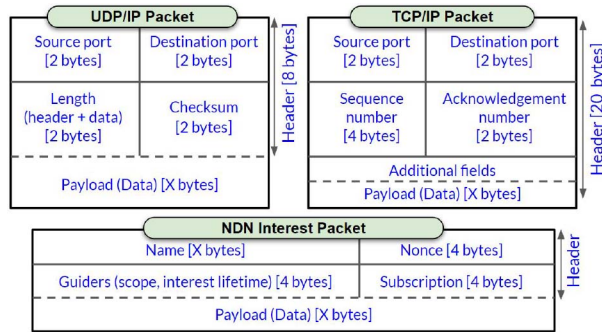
UDP/IP Packet

| Source port [2 bytes] | Destination port [2 bytes] |
|---|---|
| Length (header + data) [2 bytes] | Checksum [2 bytes] |
| Payload (Data) [X bytes] | |

Header [8 bytes]

TCP/IP Packet

| Source port [2 bytes] | Destination port [2 bytes] |
|---|---|
| Sequence number [4 bytes] | Acknowledgement number [2 bytes] |
| Additional fields | |
| Payload (Data) [X bytes] | |

Header [20 bytes]

NDN Interest Packet

| Name [X bytes] | Nonce [4 bytes] |
|---|---|
| Guiders (scope, interest lifetime) [4 bytes] | Subscription [4 bytes] |
| Payload (Data) [X bytes] | |

Header